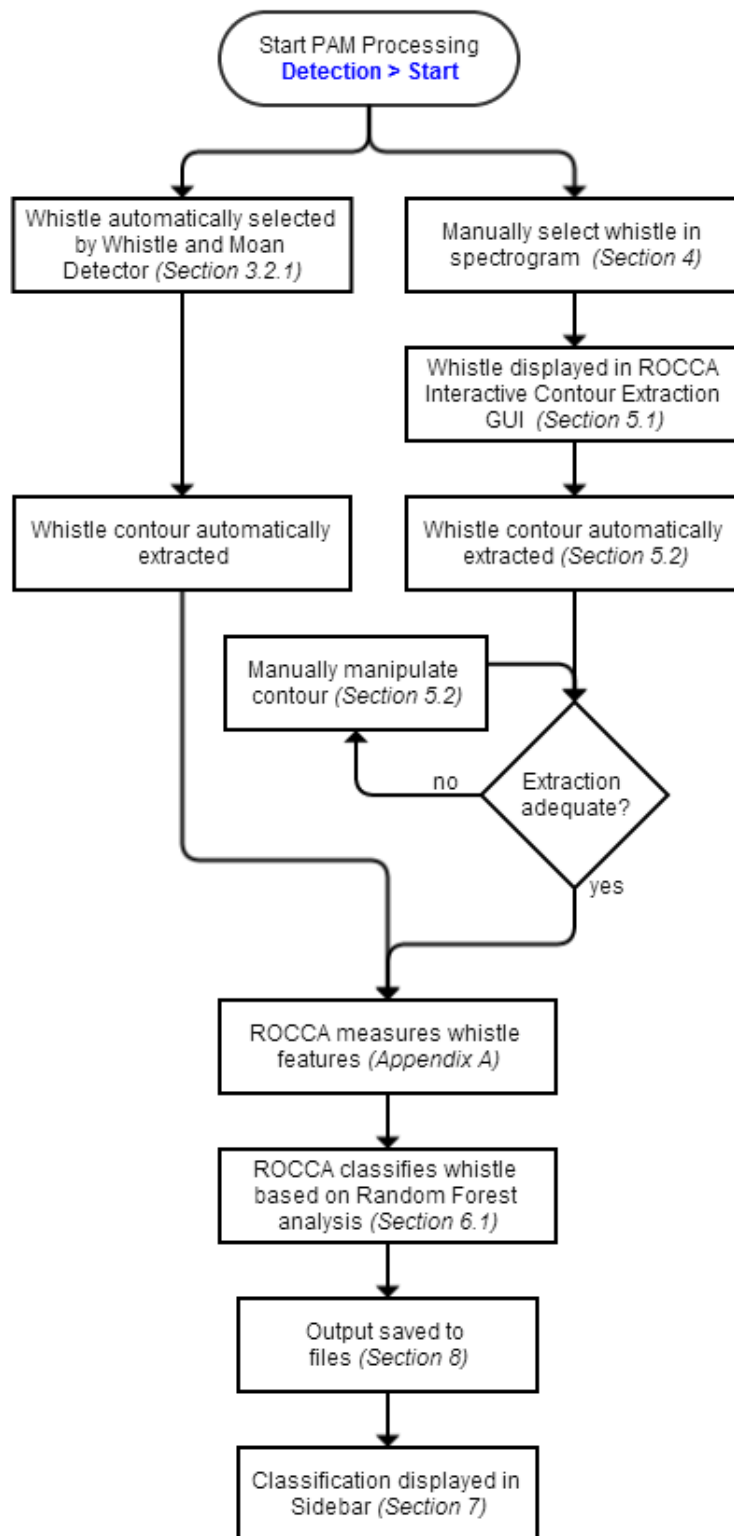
Start PAM Processing
Detection > Start

Whistle automatically selected by Whistle and Moan Detector (Section 3.2.1)

Manually select whistle in spectrogram (Section 4)

Whistle displayed in ROCCA Interactive Contour Extraction GUI (Section 5.1)

Whistle contour automatically extracted

Whistle contour automatically extracted (Section 5.2)

Manually manipulate contour (Section 5.2)

no

Extraction adequate?

yes

ROCCA measures whistle features (Appendix A)

ROCCA classifies whistle based on Random Forest analysis (Section 6.1)

Output saved to files (Section 8)

Classification displayed in Sidebar (Section 7)